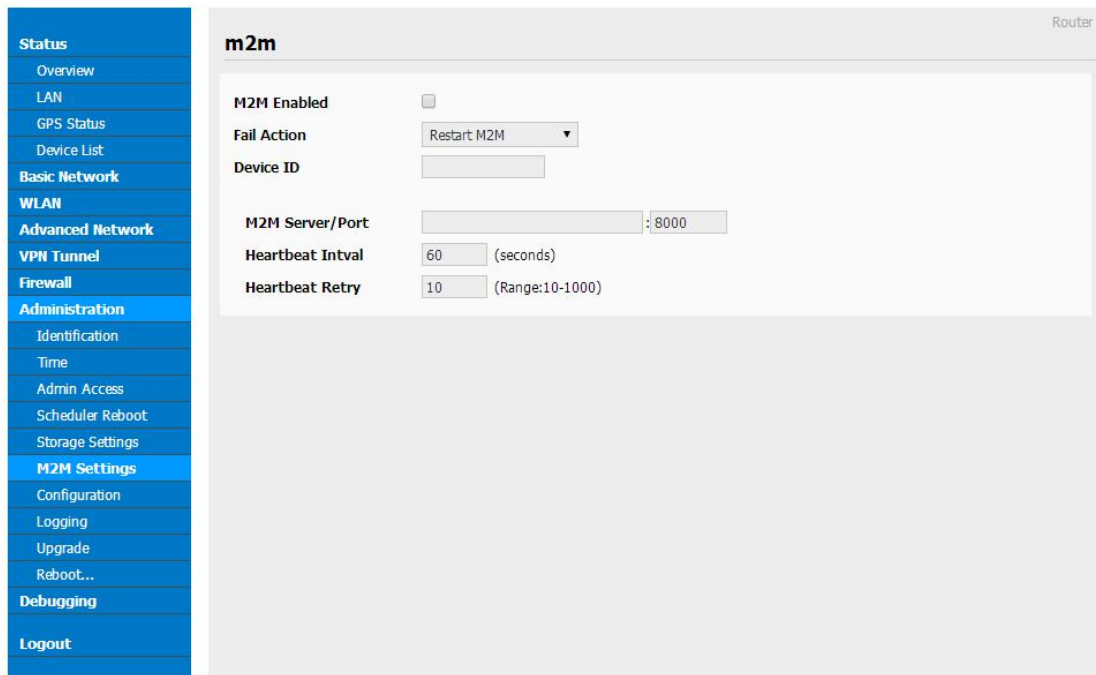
Status
Overview
LAN
GPS Status
Device List
Basic Network
WLAN
Advanced Network
VPN Tunnel
Firewall
Administration
Identification
Time
Admin Access
Scheduler Reboot
Storage Settings
M2M Settings
Configuration
Logging
Upgrade
Reboot...
Debugging
Logout

Router

m2m

M2M Enabled
Fail Action Restart M2M
Device ID

M2M Server/Port : 8000
Heartbeat Intval 60 (seconds)
Heartbeat Retry 10 (Range:10-1000)